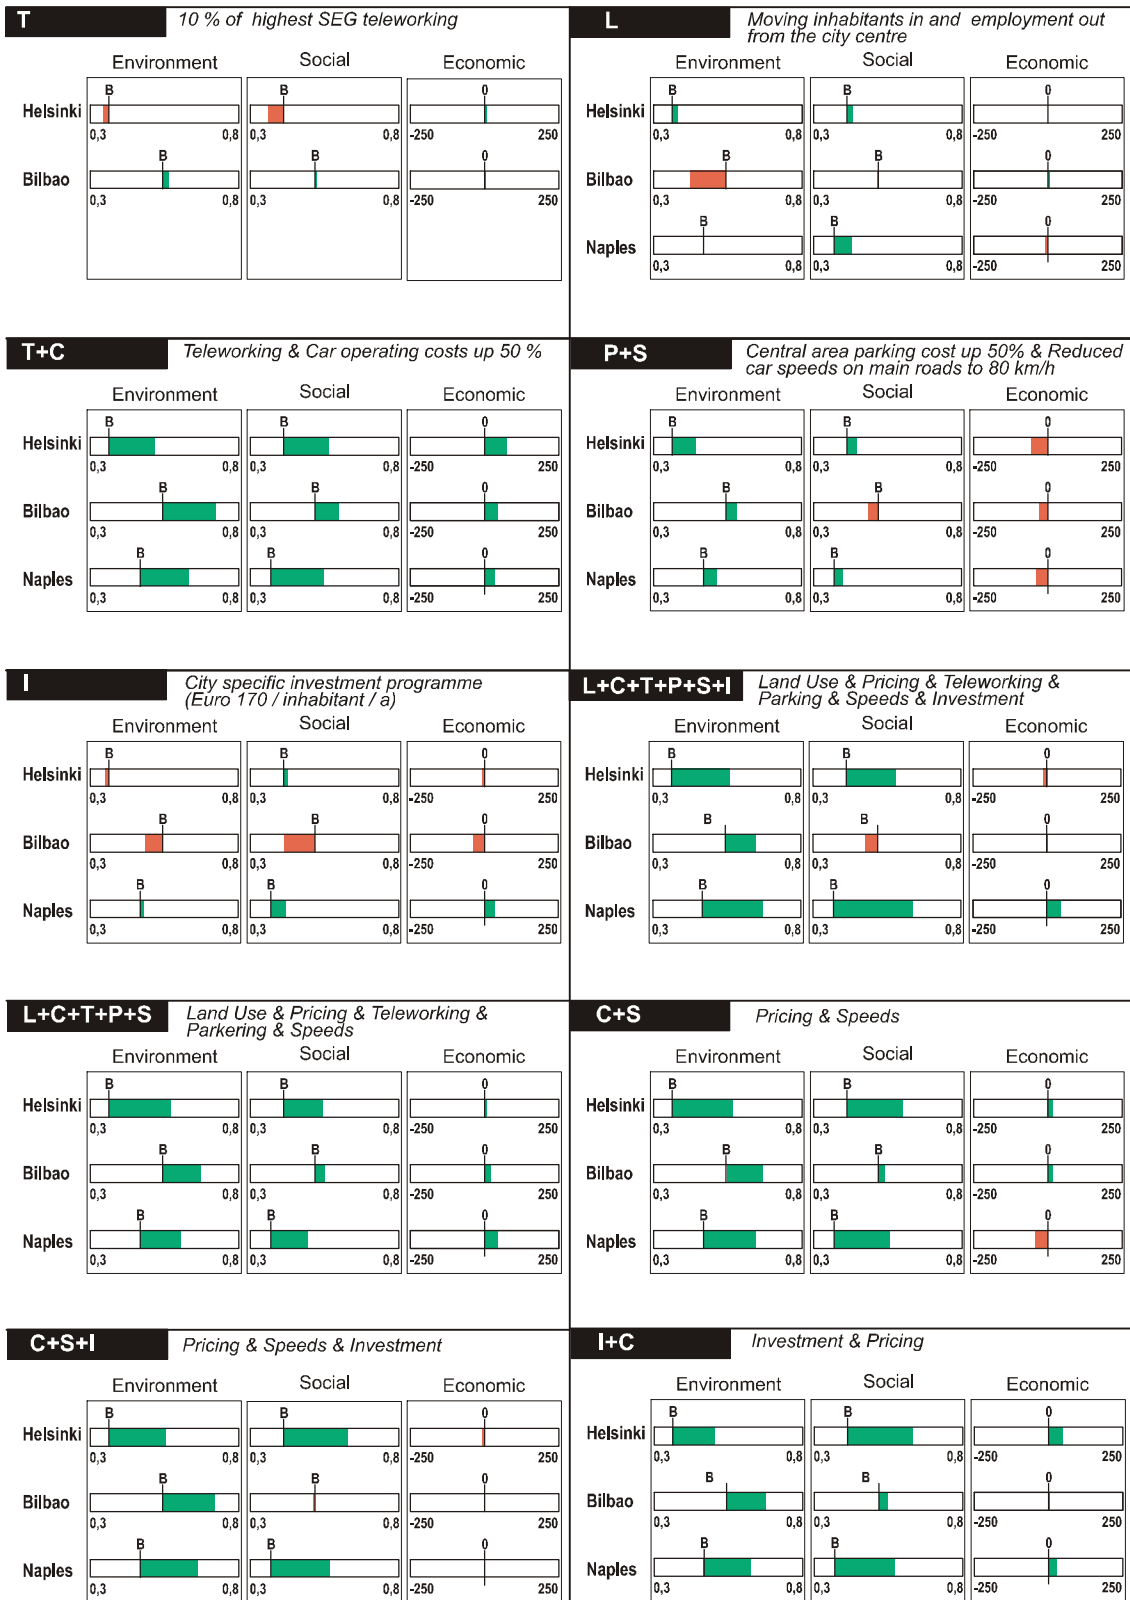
T 10 % of highest SEG teleworking

Environment Social Economic

Helsinki B 0,3 0,8 B 0,3 0,8 0 -250 250

Bilbao B 0,3 0,8 B 0,3 0,8 0 -250 250

L Moving inhabitants in and employment out from the city centre

Environment Social Economic

Helsinki B 0,3 0,8 B 0,3 0,8 0 -250 250

Bilbao B 0,3 0,8 B 0,3 0,8 0 -250 250

Naples B 0,3 0,8 B 0,3 0,8 0 -250 250

T+C Teleworking & Car operating costs up 50 %

Environment Social Economic

Helsinki B 0,3 0,8 B 0,3 0,8 0 -250 250

Bilbao B 0,3 0,8 B 0,3 0,8 0 -250 250

Naples B 0,3 0,8 B 0,3 0,8 0 -250 250

P+S Central area parking cost up 50% & Reduced car speeds on main roads to 80 km/h

Environment Social Economic

Helsinki B 0,3 0,8 B 0,3 0,8 0 -250 250

Bilbao B 0,3 0,8 B 0,3 0,8 0 -250 250

Naples B 0,3 0,8 B 0,3 0,8 0 -250 250

I City specific investment programme (Euro 170 / inhabitant / a)

Environment Social Economic

Helsinki B 0,3 0,8 B 0,3 0,8 0 -250 250

Bilbao B 0,3 0,8 B 0,3 0,8 0 -250 250

Naples B 0,3 0,8 B 0,3 0,8 0 -250 250

L+C+T+P+S+I Land Use & Pricing & Teleworking & Parking & Speeds & Investment

Environment Social Economic

Helsinki B 0,3 0,8 B 0,3 0,8 0 -250 250

Bilbao B 0,3 0,8 B 0,3 0,8 0 -250 250

Naples B 0,3 0,8 B 0,3 0,8 0 -250 250

L+C+T+P+S Land Use & Pricing & Teleworking & Parkering & Speeds

Environment Social Economic

Helsinki B 0,3 0,8 B 0,3 0,8 0 -250 250

Bilbao B 0,3 0,8 B 0,3 0,8 0 -250 250

Naples B 0,3 0,8 B 0,3 0,8 0 -250 250

C+S Pricing & Speeds

Environment Social Economic

Helsinki B 0,3 0,8 B 0,3 0,8 0 -250 250

Bilbao B 0,3 0,8 B 0,3 0,8 0 -250 250

Naples B 0,3 0,8 B 0,3 0,8 0 -250 250

C+S+I Pricing & Speeds & Investment

Environment Social Economic

Helsinki B 0,3 0,8 B 0,3 0,8 0 -250 250

Bilbao B 0,3 0,8 B 0,3 0,8 0 -250 250

Naples B 0,3 0,8 B 0,3 0,8 0 -250 250

I+C Investment & Pricing

Environment Social Economic

Helsinki B 0,3 0,8 B 0,3 0,8 0 -250 250

Bilbao B 0,3 0,8 B 0,3 0,8 0 -250 250

Naples B 0,3 0,8 B 0,3 0,8 0 -250 250